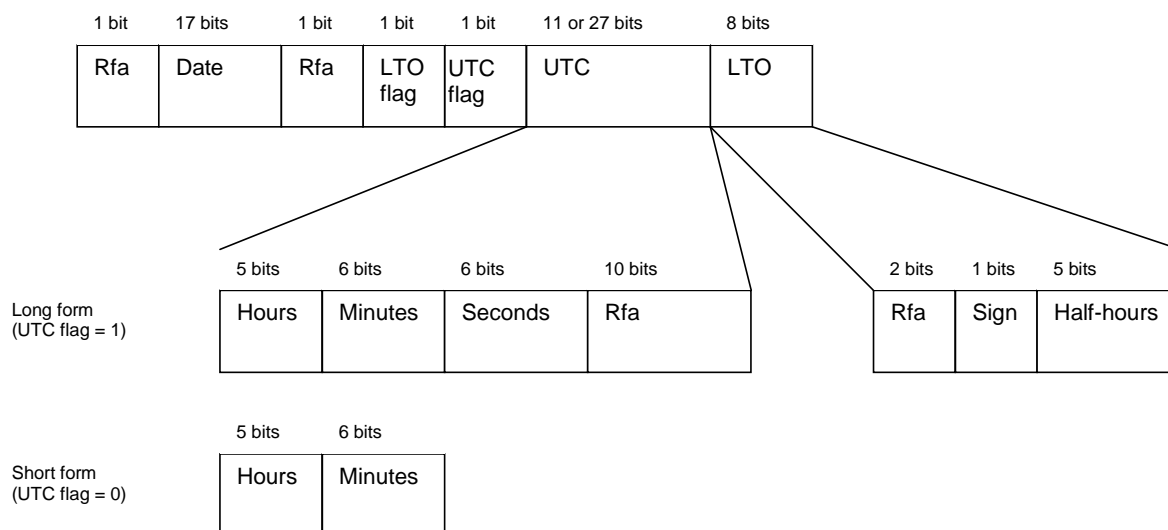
| 1 bit | 17 bits | 1 bit | 1 bit | 1 bit | 11 or 27 bits | 8 bits |
|---|---|---|---|---|---|---|
| Rfa | Date | Rfa | LTO flag | UTC flag | UTC | LTO |

Long form (UTC flag = 1)

| 5 bits | 6 bits | 6 bits | 10 bits |
|---|---|---|---|
| Hours | Minutes | Seconds | Rfa |

| 2 bits | 1 bits | 5 bits |
|---|---|---|
| Rfa | Sign | Half-hours |

Short form (UTC flag = 0)

| 5 bits | 6 bits |
|---|---|
| Hours | Minutes |